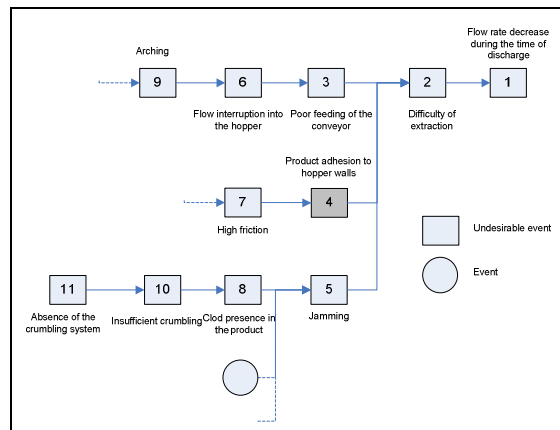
Flow rate decrease during the time of discharge

Arching

9

6

3

2

1

Flow interruption into the hopper

Poor feeding of the conveyor

Difficulty of extraction

Product adhesion to hopper walls

7

4

High friction

Undesirable event

Event

11

10

8

5

Absence of the crumbling system

Insufficient crumbling

Clod presence in the product

Jamming